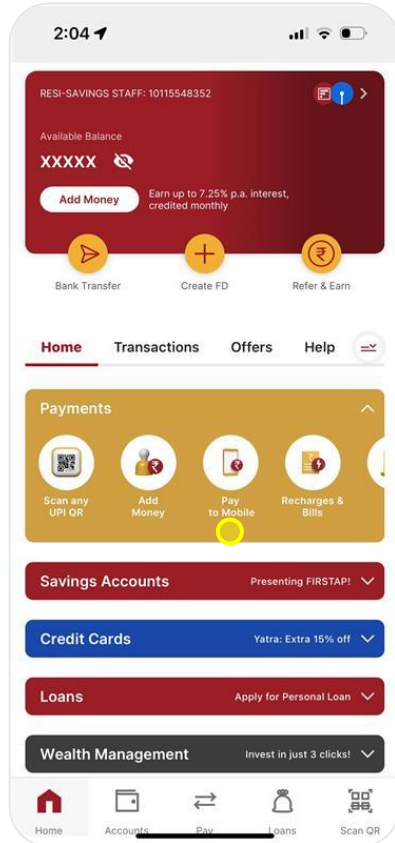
2:04

RESI-SAVINGS STAFF: 10115548352

Available Balance

XXXXX

Add Money

Earn up to 7.25% p.a. interest, credited monthly

Bank Transfer

Create FD

Refer & Earn

Home

Transactions

Offers

Help

Payments

Scan any UPI QR

Add Money

Pay to Mobile

Recharges & Bills

Savings Accounts

Presenting FIRSTAP!

Credit Cards

Yatra: Extra 15% off

Loans

Apply for Personal Loan

Wealth Management

Invest in just 3 clicks!

Home

Accounts

Pay

Loans

Scan QR